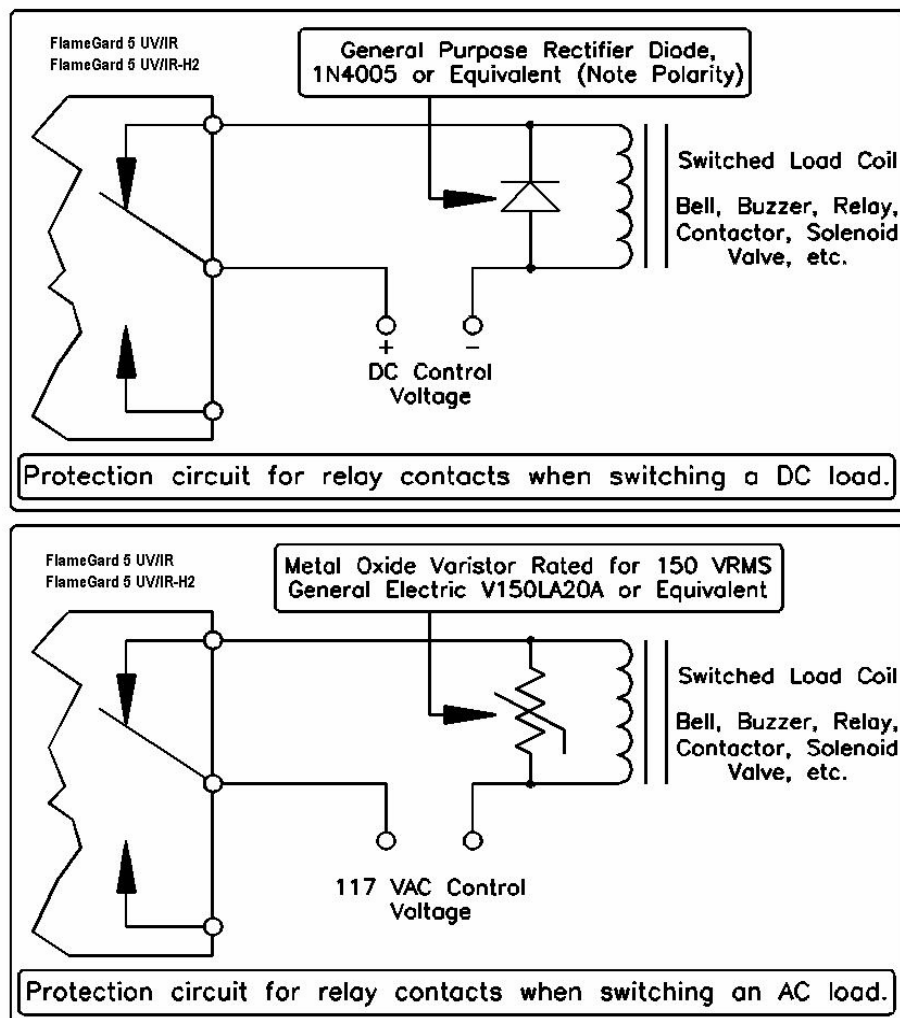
FlameGard 5 UV/IR
FlameGard 5 UV/IR-H2

General Purpose Rectifier Diode, 1N4005 or Equivalent (Note Polarity)

Switched Load Coil

Bell, Buzzer, Relay, Contactor, Solenoid Valve, etc.

+ −
DC Control Voltage

Protection circuit for relay contacts when switching a DC load.

FlameGard 5 UV/IR
FlameGard 5 UV/IR-H2

Metal Oxide Varistor Rated for 150 VRMS General Electric V150LA20A or Equivalent

Switched Load Coil

Bell, Buzzer, Relay, Contactor, Solenoid Valve, etc.

117 VAC Control Voltage

Protection circuit for relay contacts when switching an AC load.